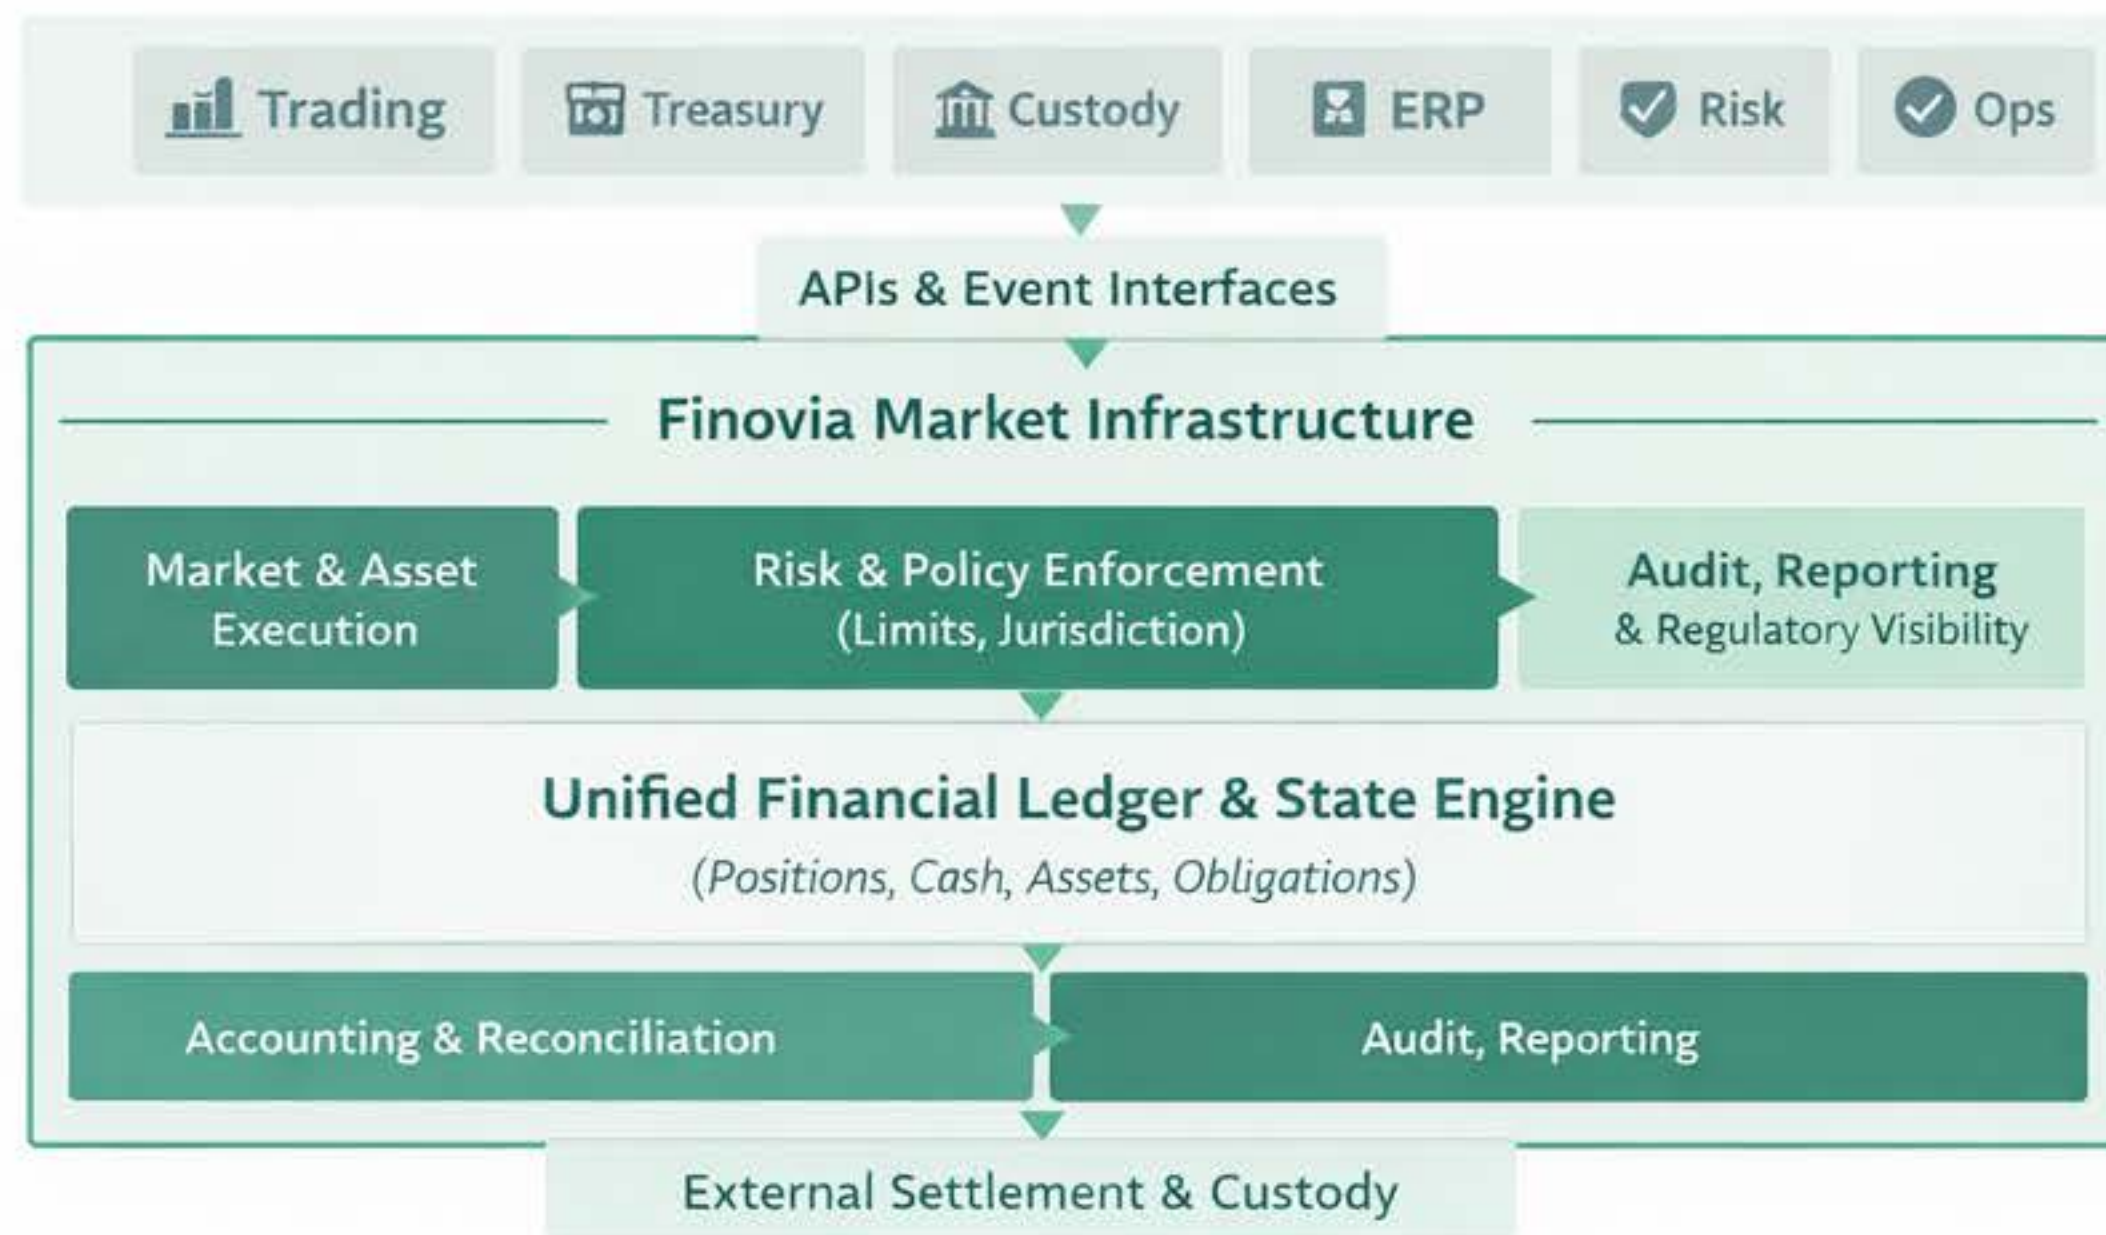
Trading Treasury Custody ERP Risk Ops

APIs & Event Interfaces

Finovia Market Infrastructure

Market & Asset Execution

Risk & Policy Enforcement (Limits, Jurisdiction)

Audit, Reporting & Regulatory Visibility

Unified Financial Ledger & State Engine

(Positions, Cash, Assets, Obligations)

Accounting & Reconciliation

Audit, Reporting

External Settlement & Custody